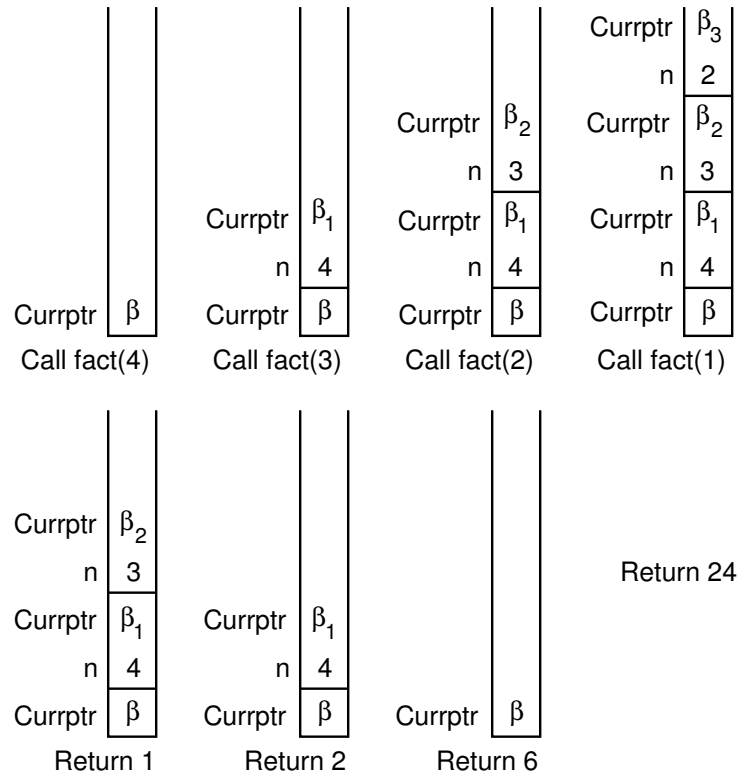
Currptr $\beta$

Call fact(4)

Currptr $\beta_1$
n 4
Currptr $\beta$

Call fact(3)

Currptr $\beta_2$
n 3
Currptr $\beta_1$
n 4
Currptr $\beta$

Call fact(2)

Currptr $\beta_3$
n 2
Currptr $\beta_2$
n 3
Currptr $\beta_1$
n 4
Currptr $\beta$

Call fact(1)

Currptr $\beta_2$
n 3
Currptr $\beta_1$
n 4
Currptr $\beta$

Return 1

Currptr $\beta_1$
n 4
Currptr $\beta$

Return 2

Currptr $\beta$

Return 6

Return 24